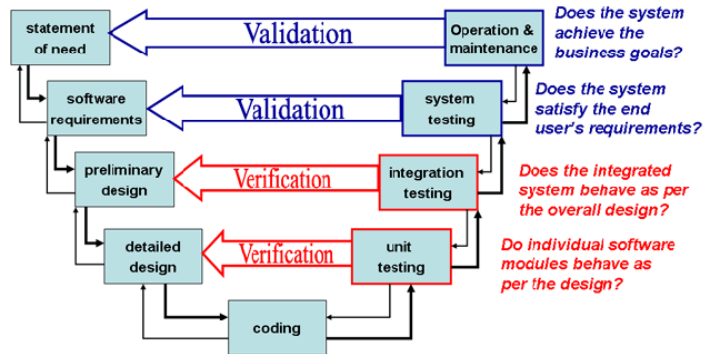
statement of need

Validation

Operation & maintenance

Does the system achieve the business goals?

software requirements

Validation

system testing

Does the system satisfy the end user's requirements?

preliminary design

Verification

integration testing

Does the integrated system behave as per the overall design?

detailed design

Verification

unit testing

Do individual software modules behave as per the design?

coding